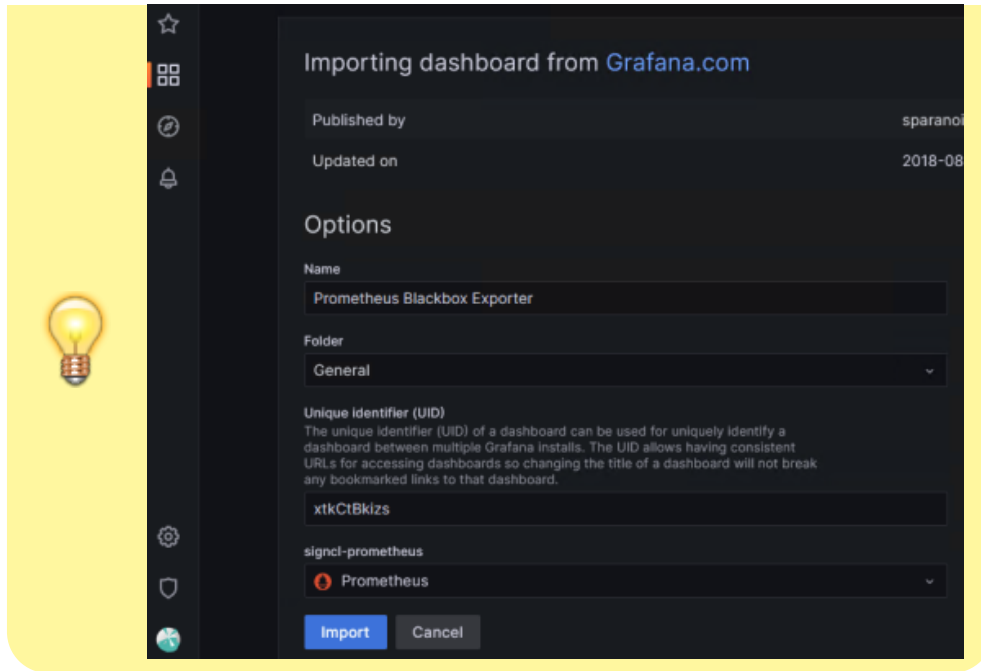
Importing dashboard from Grafana.com

Published by sparanoi

Updated on 2018-08

Options

Name

Prometheus Blackbox Exporter

Folder

General

Unique identifier (UID)

The unique identifier (UID) of a dashboard can be used for uniquely identify a dashboard between multiple Grafana installs. The UID allows having consistent URLs for accessing dashboards so changing the title of a dashboard will not break any bookmarked links to that dashboard.

xtkCtBkizs

signcl-prometheus

Prometheus

Import Cancel